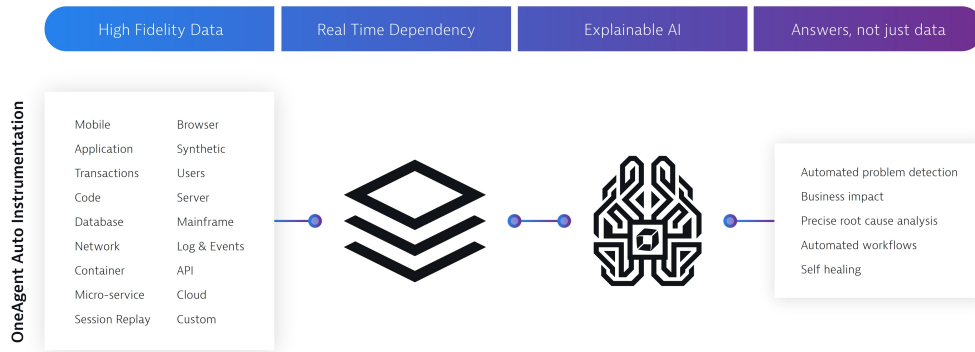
High Fidelity Data

Real Time Dependency

Explainable AI

Answers, not just data

OneAgent Auto Instrumentation

Mobile
Application
Transactions
Code
Database
Network
Container
Micro-service
Session Replay

Browser
Synthetic
Users
Server
Mainframe
Log & Events
API
Cloud
Custom

Automated problem detection
Business impact
Precise root cause analysis
Automated workflows
Self healing